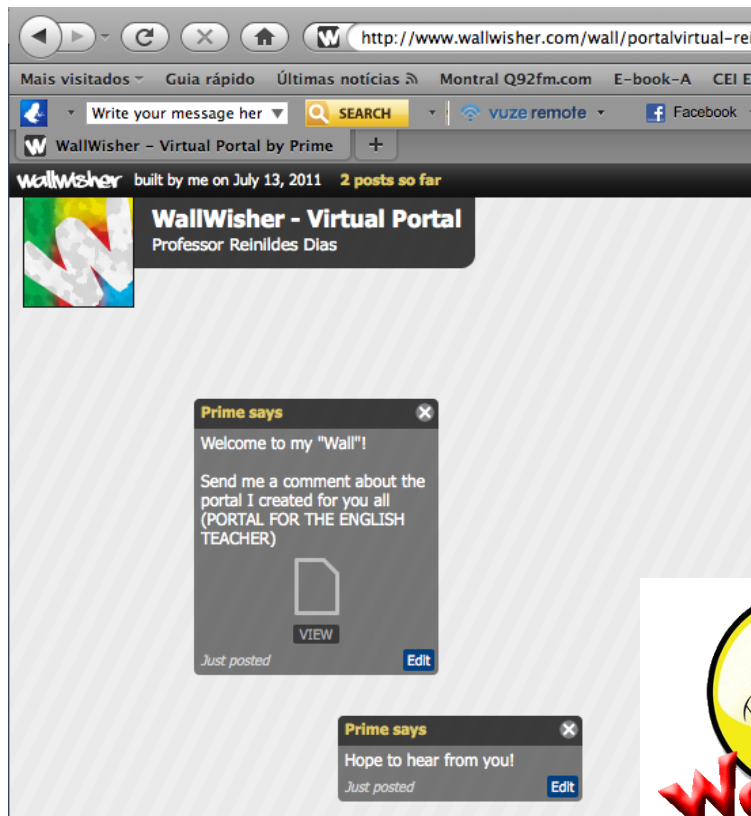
http://www.wallwisher.com/wall/portalvirtual-rei

Mais visitados Guia rápido Últimas notícias Montral Q92fm.com E-book-A CEI E

Write your message her SEARCH vuze remote Facebook

WallWisher - Virtual Portal by Prime +

wallwisher built by me on July 13, 2011 2 posts so far

WallWisher - Virtual Portal
Professor Reinildes Dias

Prime says
Welcome to my "Wall"!

Send me a comment about the portal I created for you all (PORTAL FOR THE ENGLISH TEACHER)

VIEW
Just posted Edit

Prime says
Hope to hear from you!
Just posted Edit